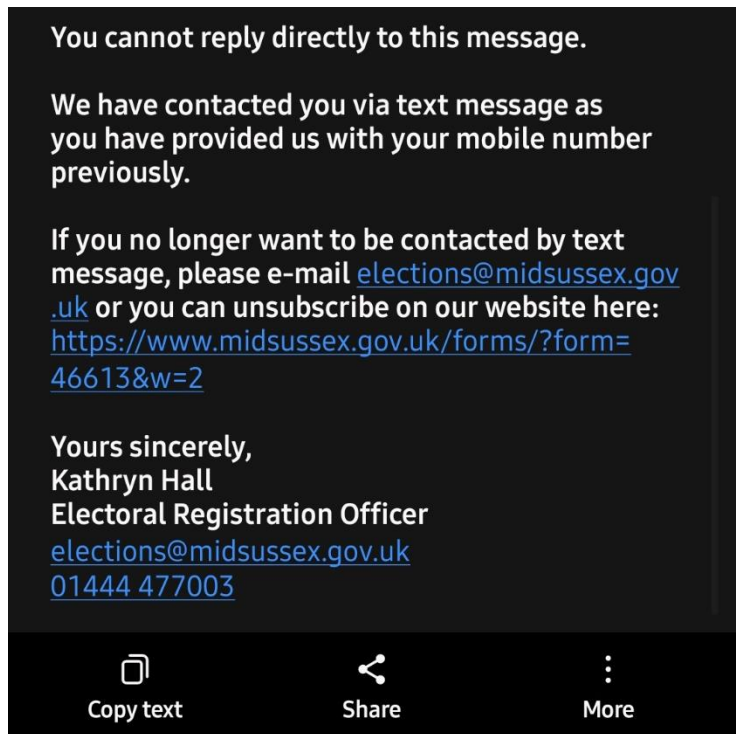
You cannot reply directly to this message.

We have contacted you via text message as you have provided us with your mobile number previously.

If you no longer want to be contacted by text message, please e-mail elections@midsussex.gov.uk or you can unsubscribe on our website here: https://www.midsussex.gov.uk/forms/?form=46613&w=2

Yours sincerely,
Kathryn Hall
Electoral Registration Officer
elections@midsussex.gov.uk
01444 477003

Copy text
Share
More